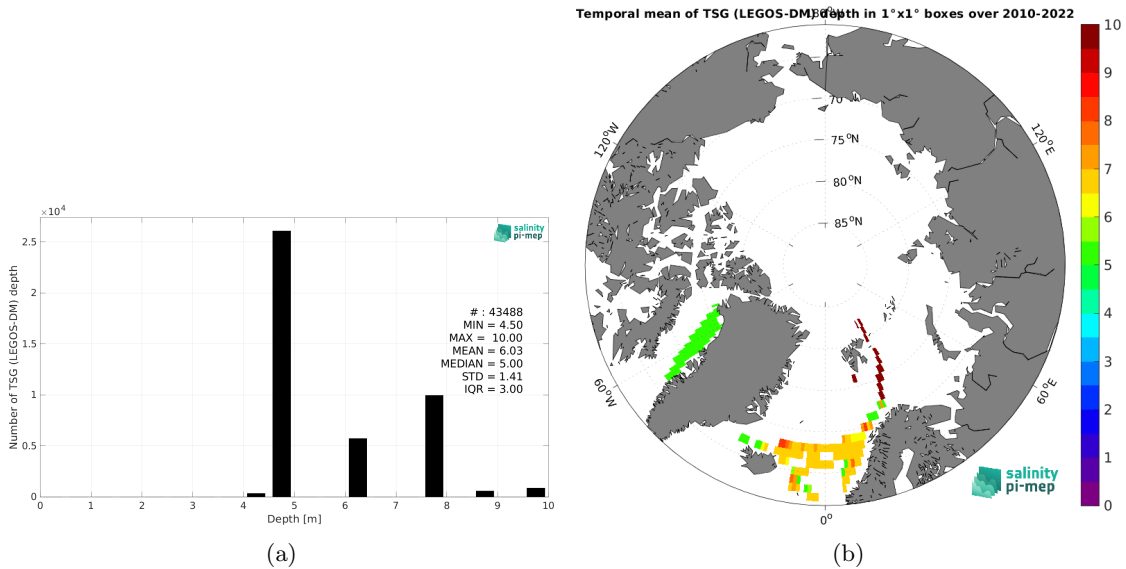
$\times10^4$

salinity pi-mep

Number of TSG (LEGOS-DM) depth

2.5
2
1.5
1
0.5
0

# : 43488
MIN = 4.50
MAX = 10.00
MEAN = 6.03
MEDIAN = 5.00
STD = 1.41
IQR = 3.00

0 1 2 3 4 5 6 7 8 9 10
Depth [m]

(a)

Temporal mean of TSG (LEGOS-DM) depth in 1°x1° boxes over 2010-2022

180°
70
75 $^o$N
80 $^o$N
85 $^o$N
120$^o$W
120$^o$E
60$^o$W
60$^o$E
0$^o$

salinity pi-mep

10
9
8
7
6
5
4
3
2
1
0

(b)